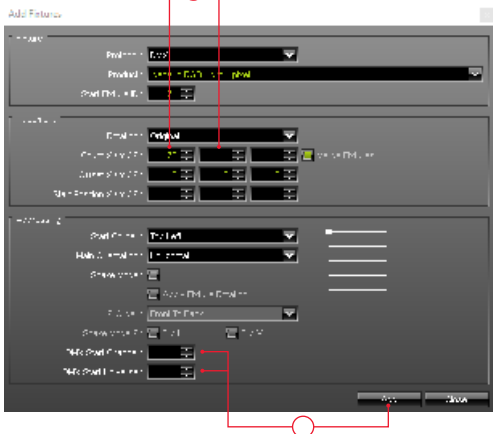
Add Fixtures

Product:
Product:
Start DMX Addr.:

Rotation: Original
Count Size X/Y:
Range Size X/Y:
Start Position Size X/Y:

Start Corner: Top Left
Main Direction: Horizontal

Pixel Start Channel:
Pixel Start Universe:

Add
Close